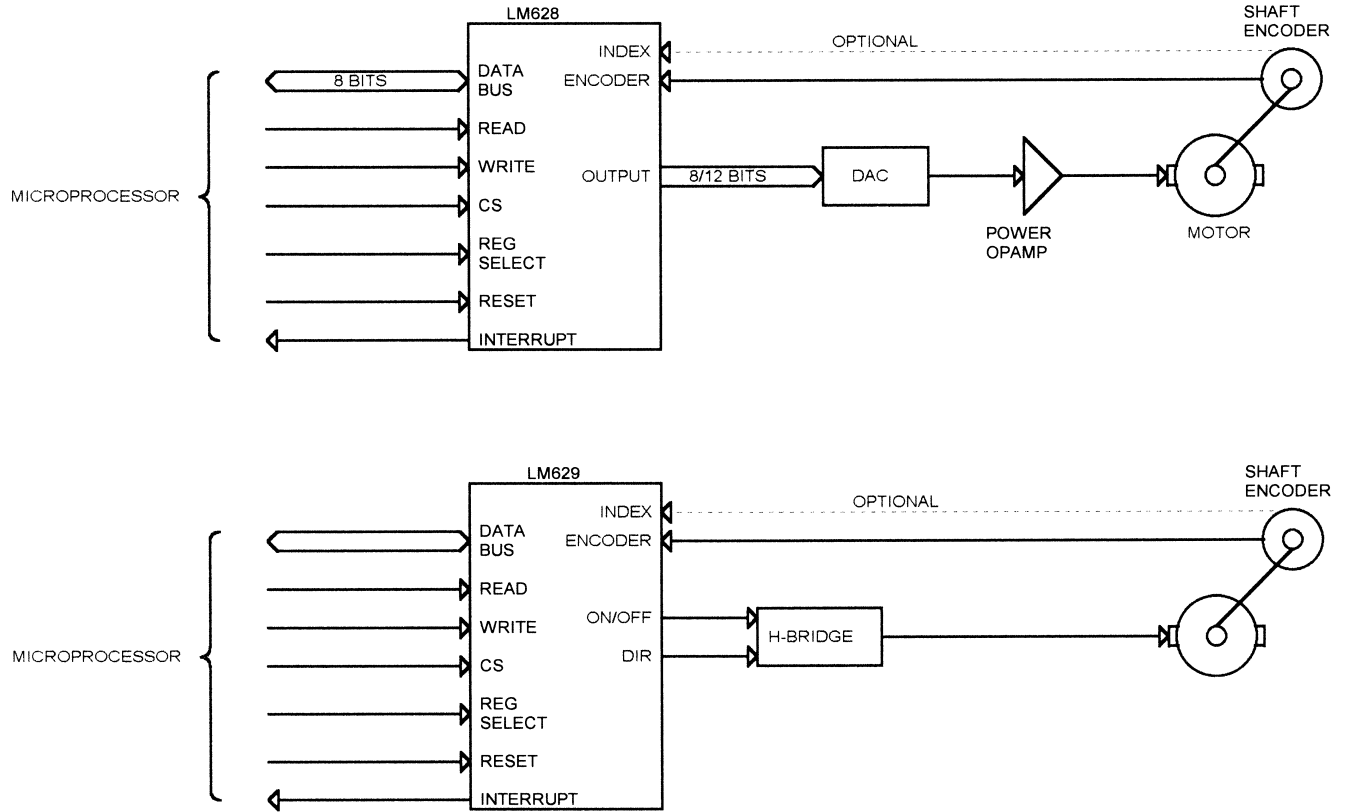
LM628

SHAFT ENCODER

INDEX

OPTIONAL

8 BITS

DATA BUS

ENCODER

READ

WRITE

OUTPUT

8/12 BITS

DAC

MICROPROCESSOR

CS

REG SELECT

POWER OPAMP

MOTOR

RESET

INTERRUPT

LM629

SHAFT ENCODER

INDEX

OPTIONAL

DATA BUS

ENCODER

READ

ON/OFF

WRITE

H-BRIDGE

MICROPROCESSOR

DIR

CS

REG SELECT

RESET

INTERRUPT